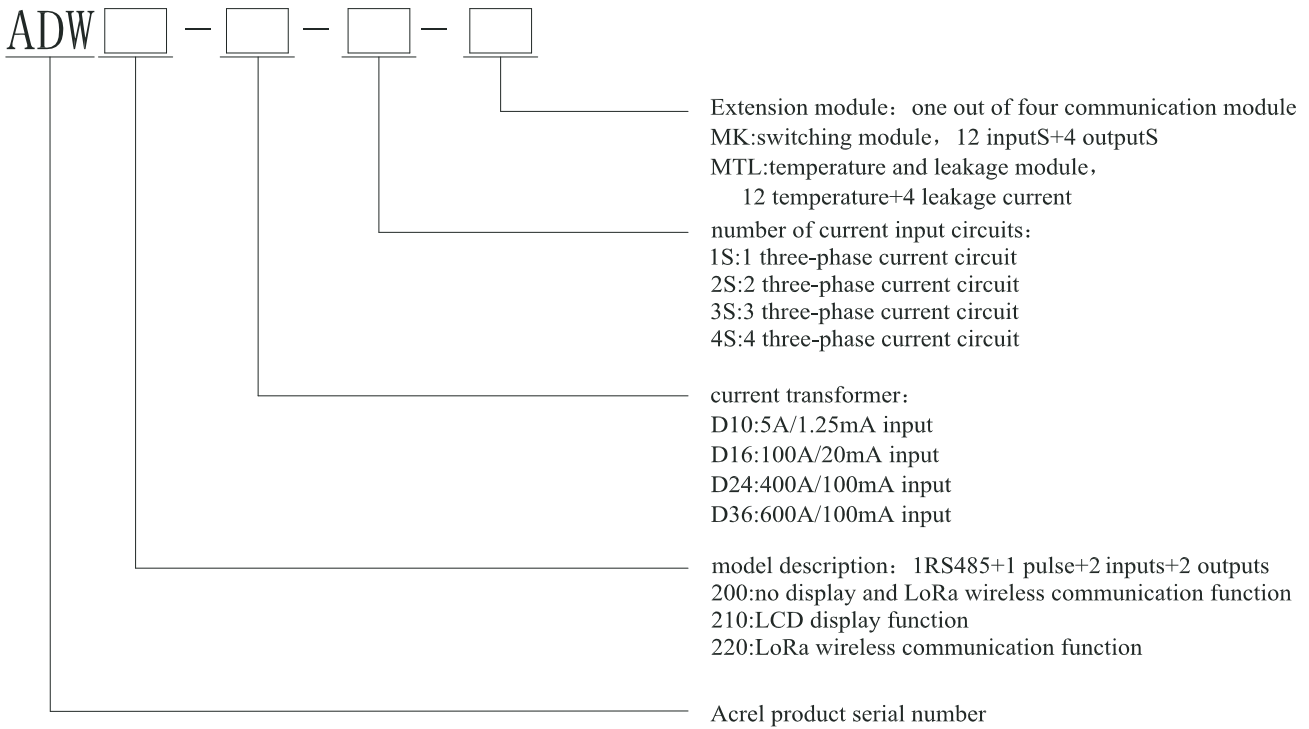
ADW - - -

Extension module：one out of four communication module
MK:switching module，12 inputS+4 outputS
MTL:temperature and leakage module，
12 temperature+4 leakage current

number of current input circuits：
1S:1 three-phase current circuit
2S:2 three-phase current circuit
3S:3 three-phase current circuit
4S:4 three-phase current circuit

current transformer：
D10:5A/1.25mA input
D16:100A/20mA input
D24:400A/100mA input
D36:600A/100mA input

model description：1RS485+1 pulse+2 inputs+2 outputs
200:no display and LoRa wireless communication function
210:LCD display function
220:LoRa wireless communication function

Acrel product serial number